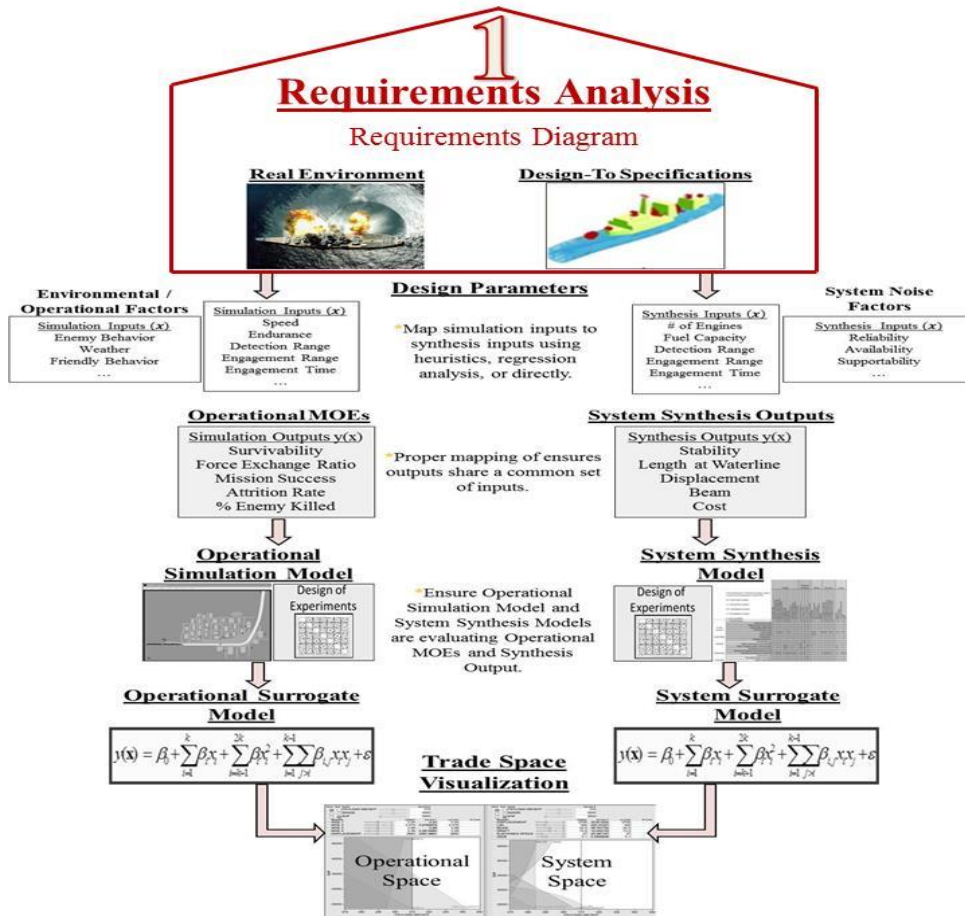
1

Requirements Analysis

Requirements Diagram

Real Environment

Design-To Specifications

Environmental / Operational Factors

Simulation Inputs ($x$)
Enemy Behavior
Weather
Friendly Behavior
…

Simulation Inputs ($x$)
Speed
Endurance
Detection Range
Engagement Range
Engagement Time
…

Design Parameters

*Map simulation inputs to synthesis inputs using heuristics, regression analysis, or directly.

Synthesis Inputs ($x$)
# of Engines
Fuel Capacity
Detection Range
Engagement Range
Engagement Time
…

System Noise Factors

Synthesis Inputs ($x$)
Reliability
Availability
Supportability
…

Operational MOEs

Simulation Outputs y(x)
Survivability
Force Exchange Ratio
Mission Success
Attrition Rate
% Enemy Killed

*Proper mapping of ensures outputs share a common set of inputs.

System Synthesis Outputs

Synthesis Outputs y(x)
Stability
Length at Waterline
Displacement
Beam
Cost

Operational Simulation Model

Design of Experiments

*Ensure Operational Simulation Model and System Synthesis Models are evaluating Operational MOEs and Synthesis Output.

System Synthesis Model

Design of Experiments

Operational Surrogate Model

$y(\mathbf{x}) = \beta_0 + \sum_{i=1}^{k}\beta_i x_i + \sum_{i=k+1}^{2k}\beta_i x_i^2 + \sum_{i=1}^{k-1}\sum_{j>i}\beta_{ij} x_i x_j + \varepsilon$

Trade Space Visualization

System Surrogate Model

$y(\mathbf{x}) = \beta_0 + \sum_{i=1}^{k}\beta_i x_i + \sum_{i=k+1}^{2k}\beta_i x_i^2 + \sum_{i=1}^{k-1}\sum_{j>i}\beta_{ij} x_i x_j + \varepsilon$

Operational Space

System Space